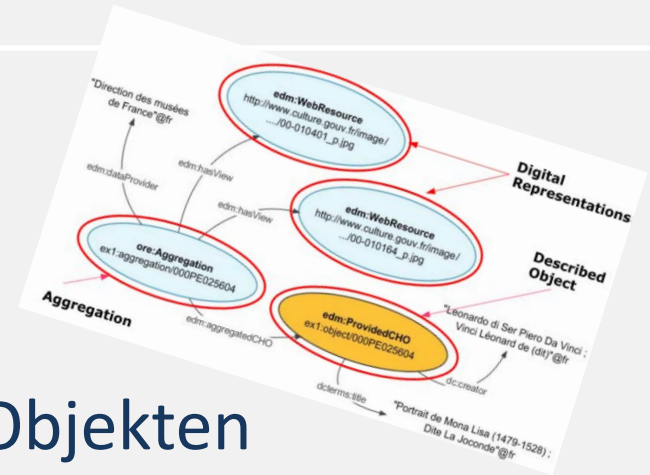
"Direction des musées de France"@fr

edm:dataProvider

edm:hasView

edm:WebResource
http://www.culture.gouv.fr/image/
..../00-010401_p.jpg

Digital Representations

edm:hasView

edm:WebResource
http://www.culture.gouv.fr/image/
..../00-010164_p.jpg

ore:Aggregation
ex1:aggregation/000PE025604

Described Object

Aggregation

edm:aggregatedCHO

edm:ProvidedCHO
ex1:object/000PE025604

"Leonardo di Ser Piero Da Vinci ; Vinci Léonard de (dit)"@fr

dc:creator

dcterms:title

"Portrait de Mona Lisa (1479-1528) ; Dite La Joconde"@fr

Objekten